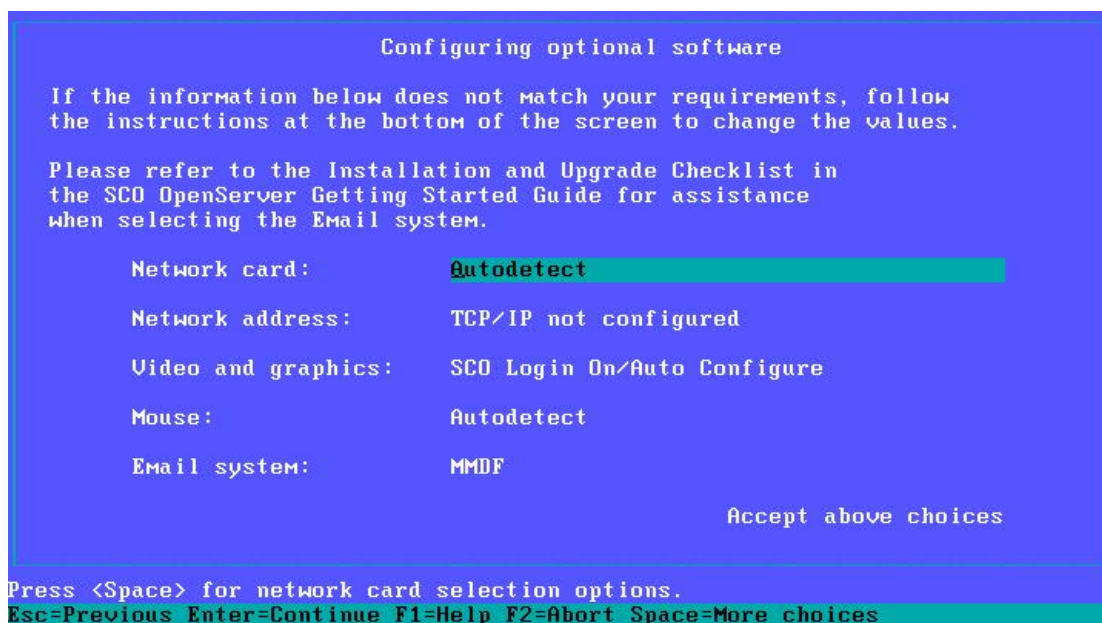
Configuring optional software

If the information below does not match your requirements, follow the instructions at the bottom of the screen to change the values.

Please refer to the Installation and Upgrade Checklist in the SCO OpenServer Getting Started Guide for assistance when selecting the Email system.

| | |
|---|---|
| Network card: | Autodetect |
| Network address: | TCP/IP not configured |
| Video and graphics: | SCO Login On/Auto Configure |
| Mouse: | Autodetect |
| Email system: | MMDF |

Accept above choices

Press <Space> for network card selection options.
Esc=Previous Enter=Continue F1=Help F2=Abort Space=More choices